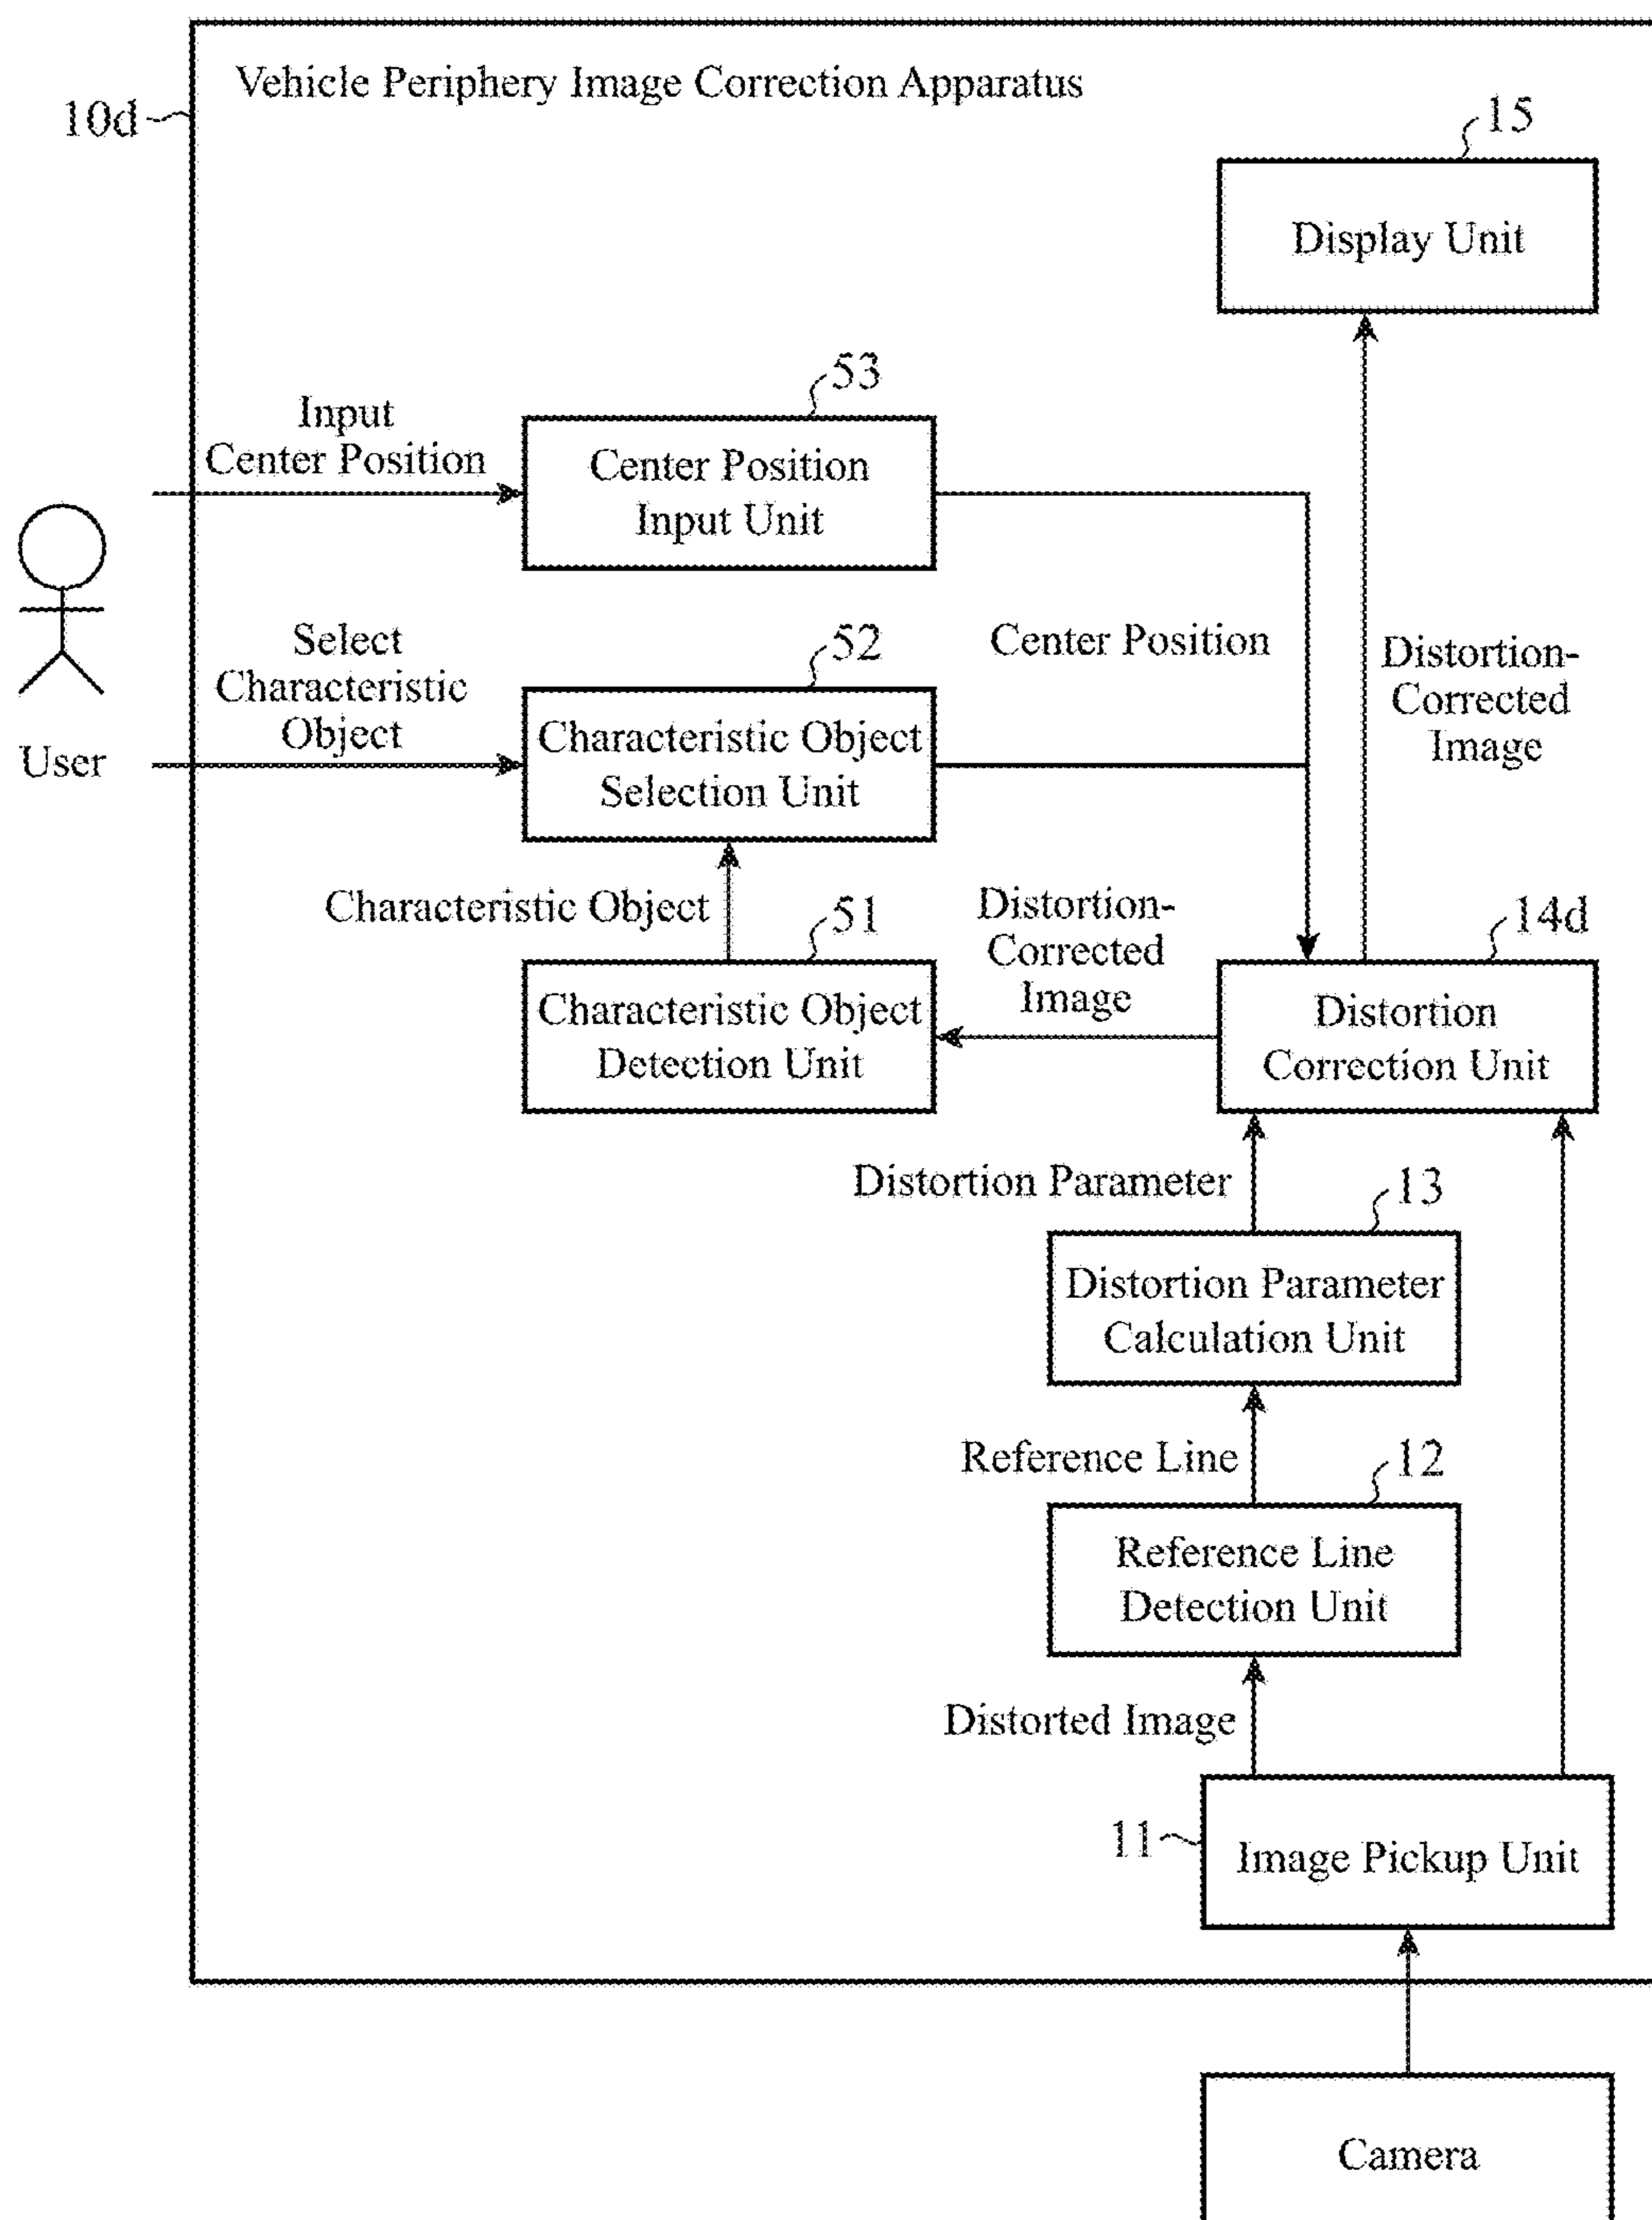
Vehicle Periphery Image Correction Apparatus

10d

15

Display Unit

53

Input Center Position

Center Position Input Unit

User

Select Characteristic Object

52

Center Position

Distortion-Corrected Image

Characteristic Object Selection Unit

Characteristic Object

51

Distortion-Corrected Image

14d

Characteristic Object Detection Unit

Distortion Correction Unit

Distortion Parameter

13

Distortion Parameter Calculation Unit

Reference Line

12

Reference Line Detection Unit

Distorted Image

11

Image Pickup Unit

Camera